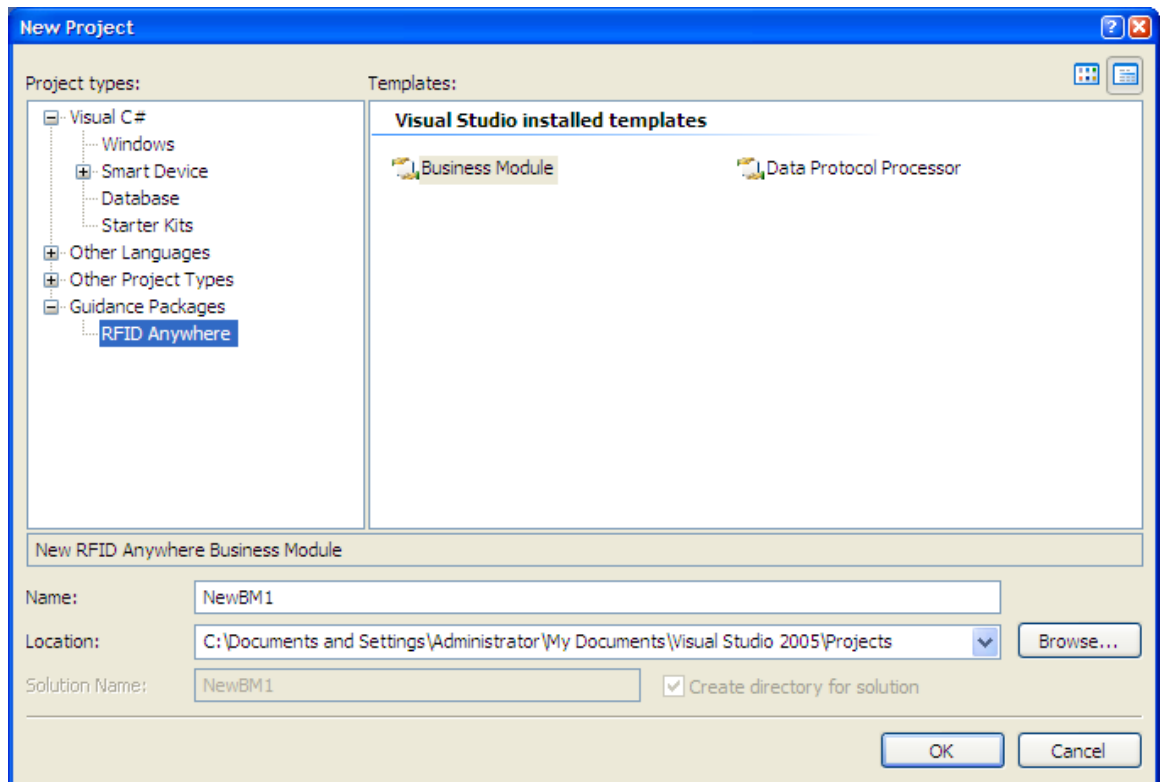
New Project

Project types:

Visual C#
Windows
Smart Device
Database
Starter Kits
Other Languages
Other Project Types
Guidance Packages
RFID Anywhere

Templates:

Visual Studio installed templates

Business Module

Data Protocol Processor

New RFID Anywhere Business Module

Name: NewBM1

Location: C:\Documents and Settings\Administrator\My Documents\Visual Studio 2005\Projects

Browse...

Solution Name: NewBM1

Create directory for solution

OK

Cancel